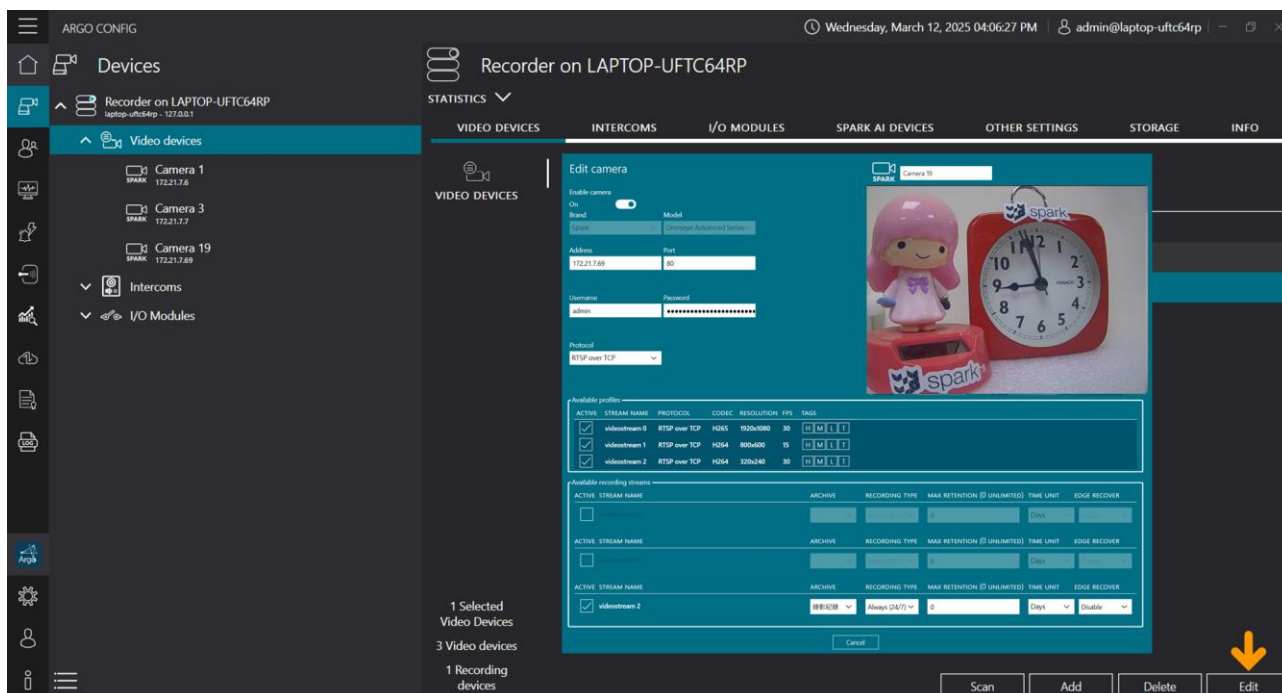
ARGO CONFIG

Wednesday, March 12, 2025 04:06:27 PM admin@laptop-uftc64rp

Devices

Recorder on LAPTOP-UFTC64RP
laptop-uftc64rp - 127.0.0.1

Video devices

Camera 1
SPARK 172.21.7.6

Camera 3
SPARK 172.21.7.7

Camera 19
SPARK 172.21.7.69

Intercoms

I/O Modules

Argo

Recorder on LAPTOP-UFTC64RP

STATISTICS

VIDEO DEVICES | INTERCOMS | I/O MODULES | SPARK AI DEVICES | OTHER SETTINGS | STORAGE | INFO

VIDEO DEVICES

Edit camera

SPARK Camera 19

Enable camera
On

Brand | Model
Spark | Omnieye Advanced Series

Address | Port
172.21.7.69 | 80

Username | Password
admin | ••••••••••••••••••••••

Protocol
RTSP over TCP

Available profiles

| ACTIVE | STREAM NAME | PROTOCOL | CODEC | RESOLUTION | FPS | TAGS |
|---|---|---|---|---|---|---|
| ☑ | videostream 0 | RTSP over TCP | H265 | 1920x1080 | 30 | H M L T |
| ☑ | videostream 1 | RTSP over TCP | H264 | 800x600 | 15 | H M L T |
| ☑ | videostream 2 | RTSP over TCP | H264 | 320x240 | 30 | H M L T |

Available recording streams

| ACTIVE | STREAM NAME | ARCHIVE | RECORDING TYPE | MAX RETENTION (0 UNLIMITED) | TIME UNIT | EDGE RECOVER |
|---|---|---|---|---|---|---|
| ☐ | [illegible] | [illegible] | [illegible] | 0 | Days | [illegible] |

| ACTIVE | STREAM NAME | ARCHIVE | RECORDING TYPE | MAX RETENTION (0 UNLIMITED) | TIME UNIT | EDGE RECOVER |
|---|---|---|---|---|---|---|
| ☐ | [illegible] | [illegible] | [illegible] | 0 | Days | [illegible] |

| ACTIVE | STREAM NAME | ARCHIVE | RECORDING TYPE | MAX RETENTION (0 UNLIMITED) | TIME UNIT | EDGE RECOVER |
|---|---|---|---|---|---|---|
| ☑ | videostream 2 | 錄影紀錄 | Always (24/7) | 0 | Days | Disable |

Cancel

spark

1 Selected Video Devices

3 Video devices

1 Recording devices

Scan | Add | Delete | Edit